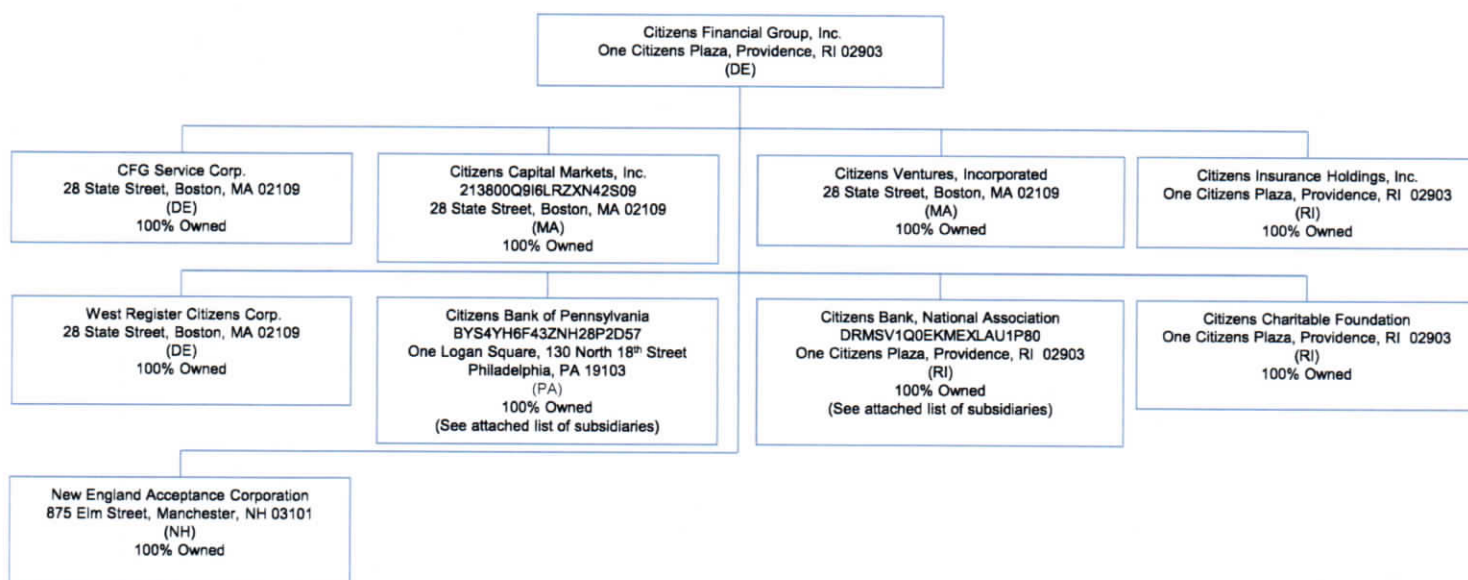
Citizens Financial Group, Inc.
One Citizens Plaza, Providence, RI 02903
(DE)

CFG Service Corp.
28 State Street, Boston, MA 02109
(DE)
100% Owned

Citizens Capital Markets, Inc.
213800Q9I6LRZXN42S09
28 State Street, Boston, MA 02109
(MA)
100% Owned

Citizens Ventures, Incorporated
28 State Street, Boston, MA 02109
(MA)
100% Owned

Citizens Insurance Holdings, Inc.
One Citizens Plaza, Providence, RI 02903
(RI)
100% Owned

West Register Citizens Corp.
28 State Street, Boston, MA 02109
(DE)
100% Owned

Citizens Bank of Pennsylvania
BYS4YH6F43ZNH28P2D57
One Logan Square, 130 North 18th Street
Philadelphia, PA 19103
(PA)
100% Owned
(See attached list of subsidiaries)

Citizens Bank, National Association
DRMSV1Q0EKMEXLAU1P80
One Citizens Plaza, Providence, RI 02903
(RI)
100% Owned
(See attached list of subsidiaries)

Citizens Charitable Foundation
One Citizens Plaza, Providence, RI 02903
(RI)
100% Owned

New England Acceptance Corporation
875 Elm Street, Manchester, NH 03101
(NH)
100% Owned